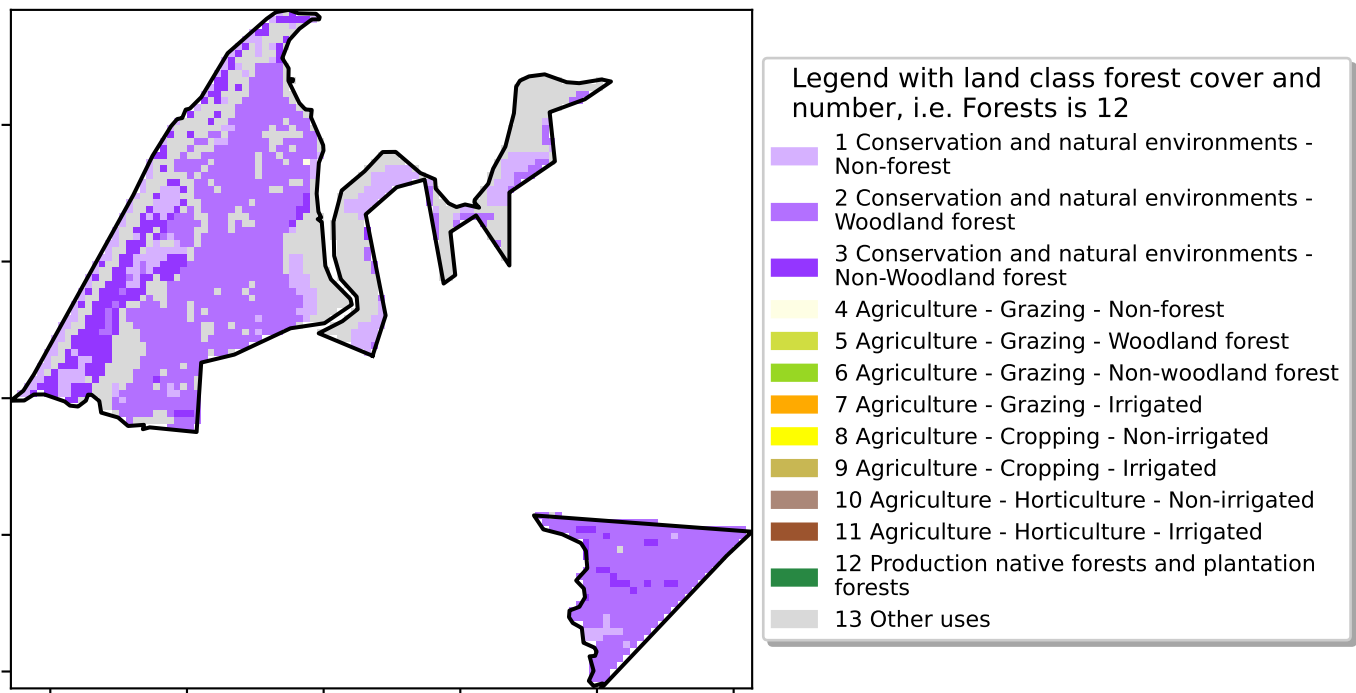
Legend with land class forest cover and number, i.e. Forests is 12

1 Conservation and natural environments - Non-forest
2 Conservation and natural environments - Woodland forest
3 Conservation and natural environments - Non-Woodland forest
4 Agriculture - Grazing - Non-forest
5 Agriculture - Grazing - Woodland forest
6 Agriculture - Grazing - Non-woodland forest
7 Agriculture - Grazing - Irrigated
8 Agriculture - Cropping - Non-irrigated
9 Agriculture - Cropping - Irrigated
10 Agriculture - Horticulture - Non-irrigated
11 Agriculture - Horticulture - Irrigated
12 Production native forests and plantation forests
13 Other uses